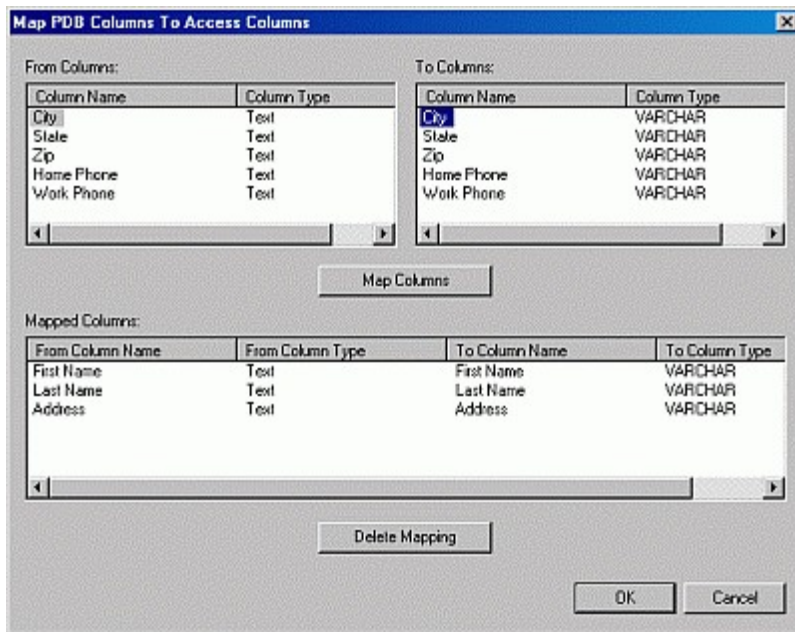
Map PDB Columns To Access Columns

From Columns:

| Column Name | Column Type |
|---|---|
| City | Text |
| State | Text |
| Zip | Text |
| Home Phone | Text |
| Work Phone | Text |

To Columns:

| Column Name | Column Type |
|---|---|
| City | VARCHAR |
| State | VARCHAR |
| Zip | VARCHAR |
| Home Phone | VARCHAR |
| Work Phone | VARCHAR |

Map Columns

Mapped Columns:

| From Column Name | From Column Type | To Column Name | To Column Type |
|---|---|---|---|
| First Name | Text | First Name | VARCHAR |
| Last Name | Text | Last Name | VARCHAR |
| Address | Text | Address | VARCHAR |

Delete Mapping

OK

Cancel